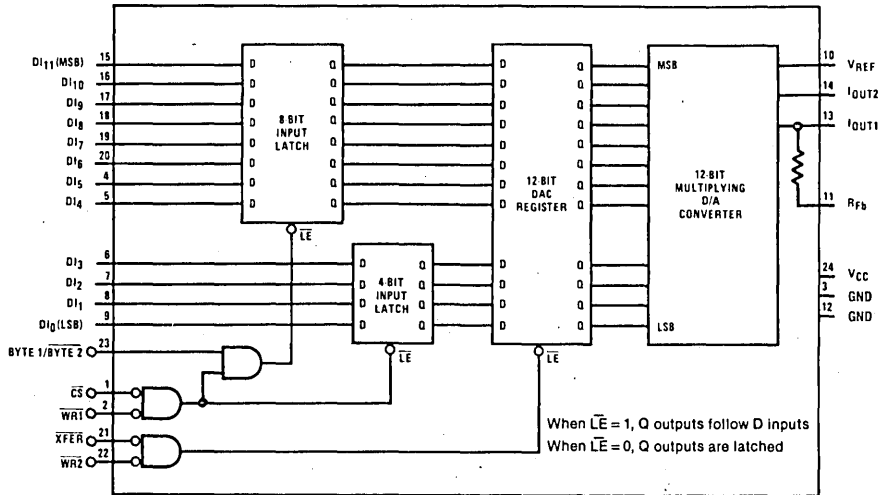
$DI_{11}$(MSB) 15
$DI_{10}$ 16
$DI_9$ 17
$DI_8$ 18
$DI_7$ 19
$DI_6$ 20
$DI_5$ 4
$DI_4$ 5

D Q
D Q
D Q
D Q
D Q
D Q
D Q
D Q

8-BIT INPUT LATCH

$\overline{LE}$

$DI_3$ 6
$DI_2$ 7
$DI_1$ 8
$DI_0$(LSB) 9

D Q
D Q
D Q
D Q

4-BIT INPUT LATCH

$\overline{LE}$

BYTE 1/$\overline{BYTE\ 2}$ 23
$\overline{CS}$ 1
$\overline{WR1}$ 2
$\overline{XFER}$ 21
$\overline{WR2}$ 22

12-BIT DAC REGISTER

D Q
D Q
D Q
D Q
D Q
D Q
D Q
D Q
D Q
D Q
D Q
D Q

$\overline{LE}$

MSB
LSB

12-BIT MULTIPLYING D/A CONVERTER

10 $V_{REF}$
14 $I_{OUT2}$
13 $I_{OUT1}$
11 $R_{Fb}$
24 $V_{CC}$
3 GND
12 GND

When $\overline{LE}$ = 1, Q outputs follow D inputs
When $\overline{LE}$ = 0, Q outputs are latched